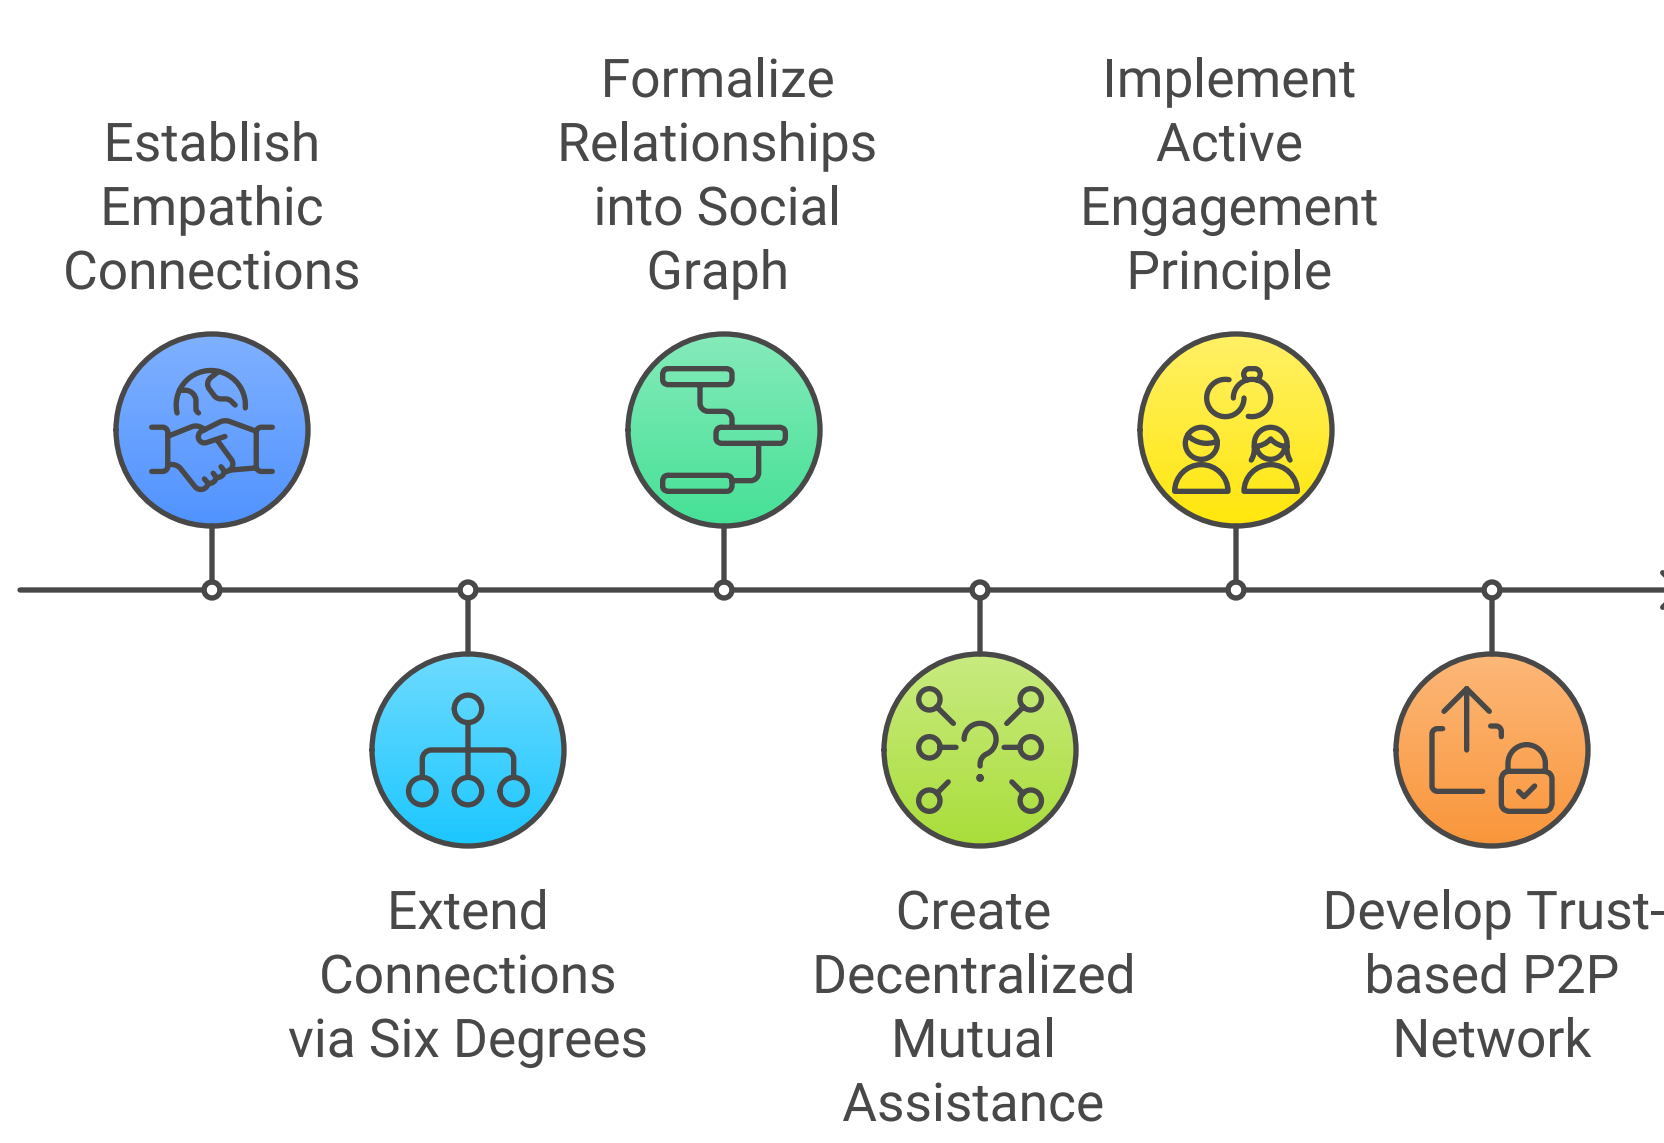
Establish Empathic Connections

Extend Connections via Six Degrees

Formalize Relationships into Social Graph

Create Decentralized Mutual Assistance

Implement Active Engagement Principle

Develop Trust-based P2P Network